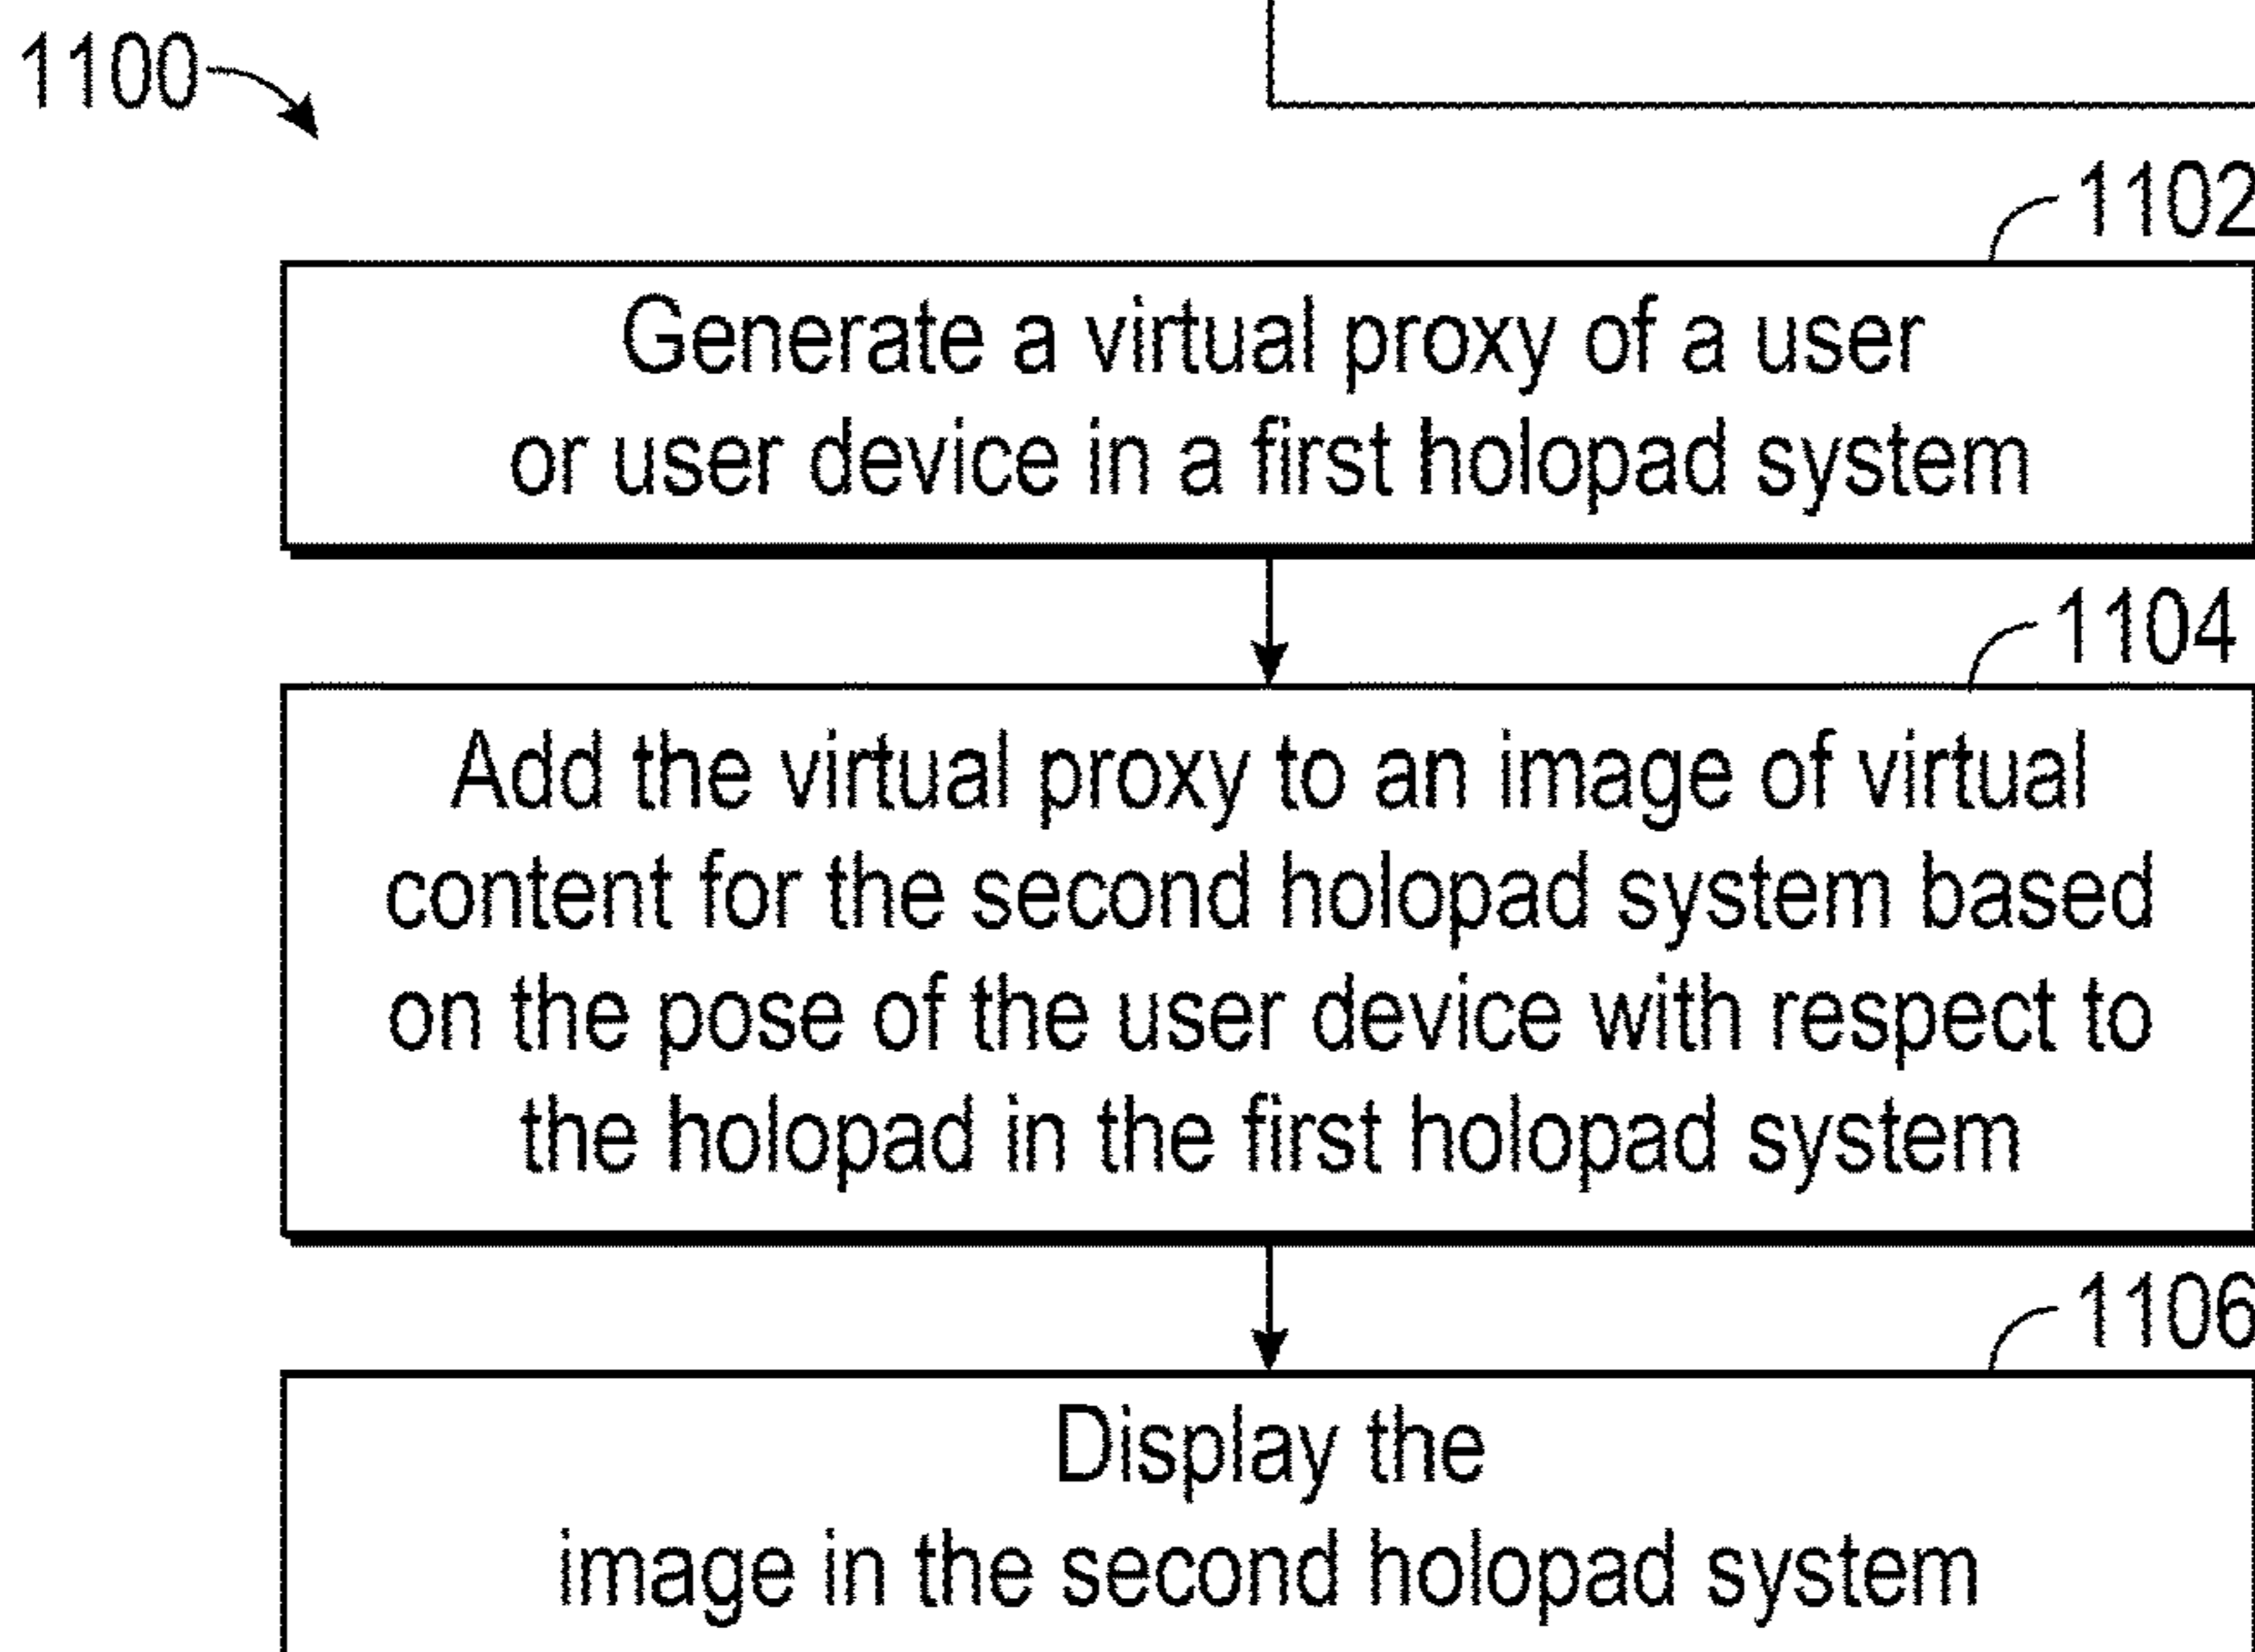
1100

1102

Generate a virtual proxy of a user or user device in a first holopad system

1104

Add the virtual proxy to an image of virtual content for the second holopad system based on the pose of the user device with respect to the holopad in the first holopad system

1106

Display the image in the second holopad system